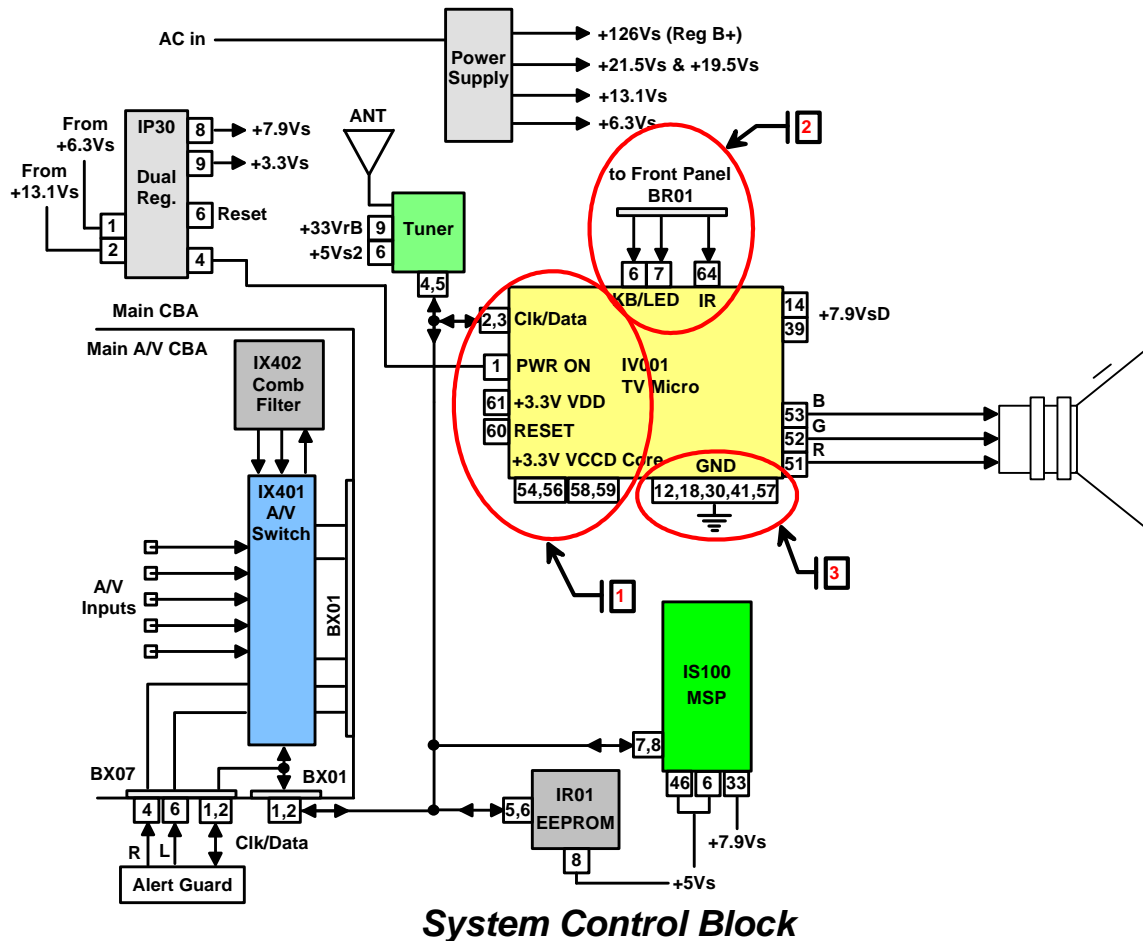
AC in

Power Supply

+126Vs (Reg B+)
+21.5Vs & +19.5Vs
+13.1Vs
+6.3Vs

2

From +6.3Vs
From +13.1Vs

IP30
Dual Reg.

8 +7.9Vs
9 +3.3Vs
6 Reset
1
2
4

ANT

+33VrB 9
+5Vs2 6

Tuner
4,5

to Front Panel
BR01
6 7 64
KB/LED IR

Main CBA
Main A/V CBA

IX402 Comb Filter

2,3 Clk/Data
1 PWR ON
61 +3.3V VDD
60 RESET
+3.3V VCCD Core
54,56 58,59

IV001
TV Micro

14
39
+7.9VsD

53 B
52 G
51 R

GND
12,18,30,41,57

1

3

IX401 A/V Switch

A/V Inputs

BX01

IS100 MSP

7,8

46 6 33

+7.9Vs

BX07
4 6 1,2
BX01
1,2

R L
Clk/Data

Alert Guard

IR01 EEPROM
5,6
8

+5Vs

System Control Block